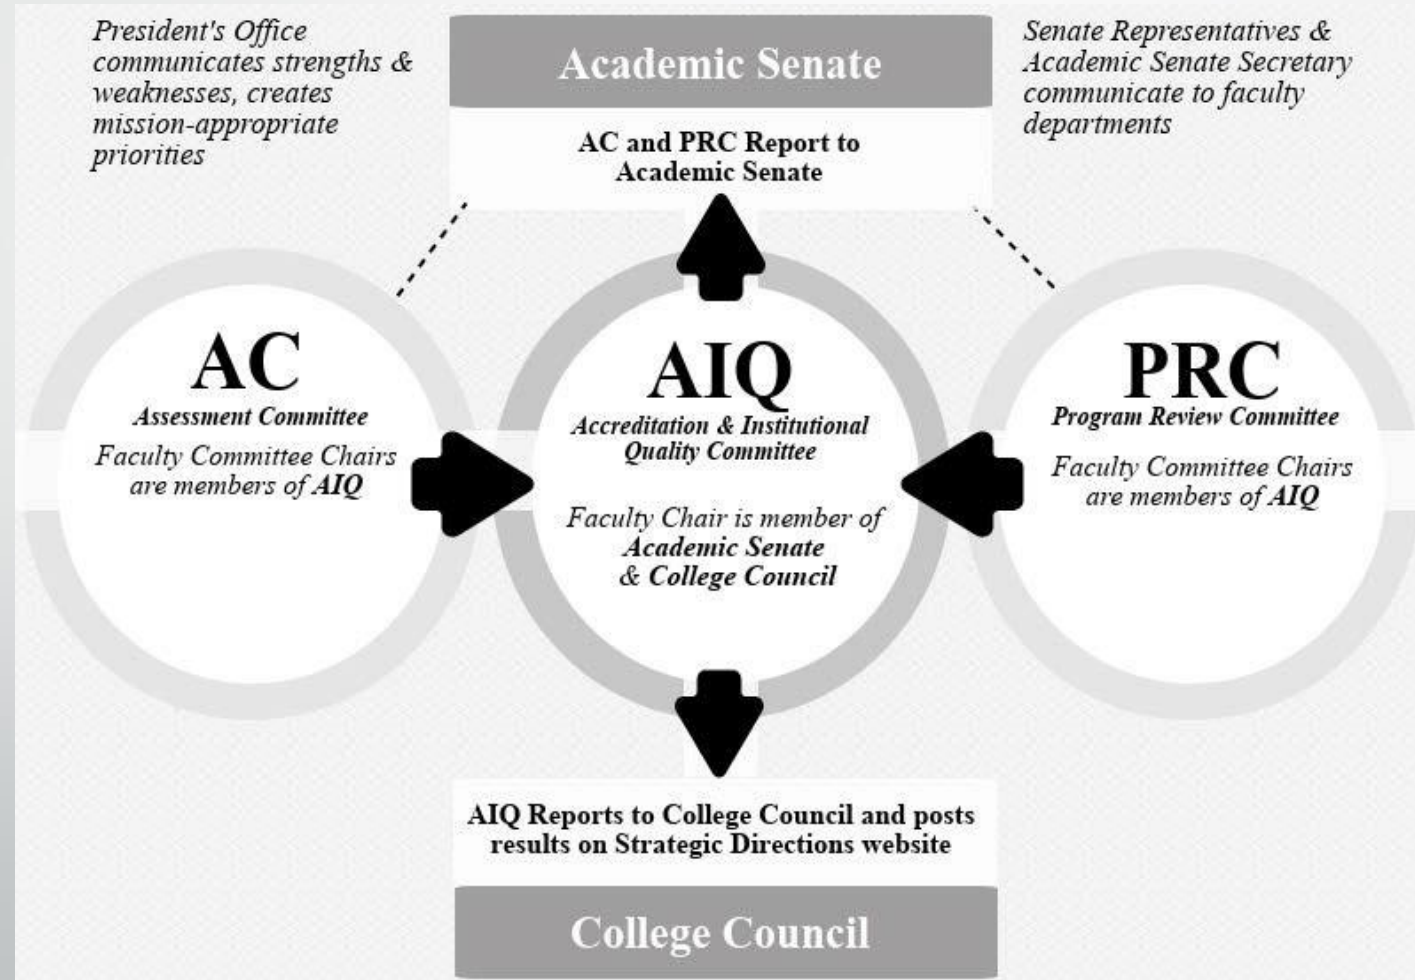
President's Office communicates strengths & weaknesses, creates mission-appropriate priorities

Academic Senate

AC and PRC Report to Academic Senate

Senate Representatives & Academic Senate Secretary communicate to faculty departments

AC
Assessment Committee
Faculty Committee Chairs are members of AIQ

AIQ
Accreditation & Institutional Quality Committee
Faculty Chair is member of Academic Senate & College Council

PRC
Program Review Committee
Faculty Committee Chairs are members of AIQ

AIQ Reports to College Council and posts results on Strategic Directions website

College Council